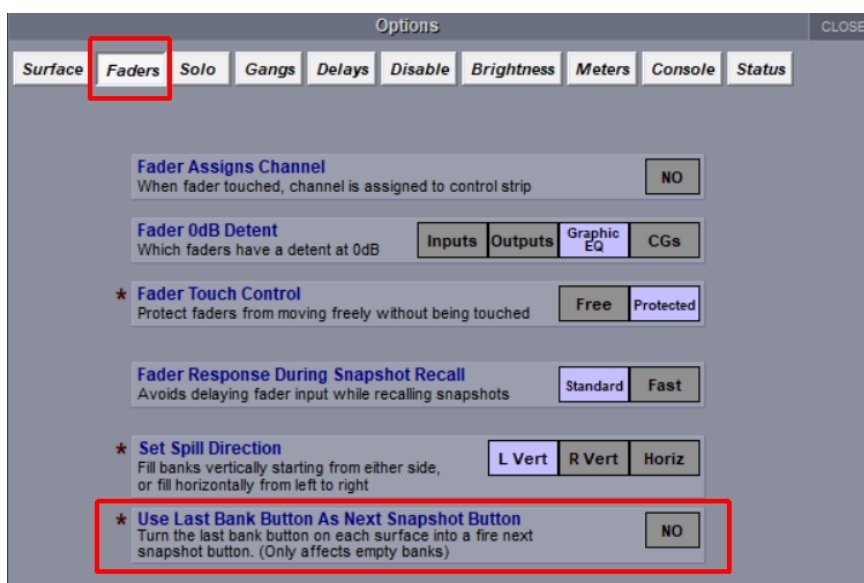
Options

CLOSE

Surface Faders Solo Gangs Delays Disable Brightness Meters Console Status

Fader Assigns Channel
When fader touched, channel is assigned to control strip
NO

Fader 0dB Detent
Which faders have a detent at 0dB
Inputs Outputs Graphic EQ CGs

* Fader Touch Control
Protect faders from moving freely without being touched
Free Protected

Fader Response During Snapshot Recall
Avoids delaying fader input while recalling snapshots
Standard Fast

* Set Spill Direction
Fill banks vertically starting from either side, or fill horizontally from left to right
L Vert R Vert Horiz

* Use Last Bank Button As Next Snapshot Button
Turn the last bank button on each surface into a fire next snapshot button. (Only affects empty banks)
NO